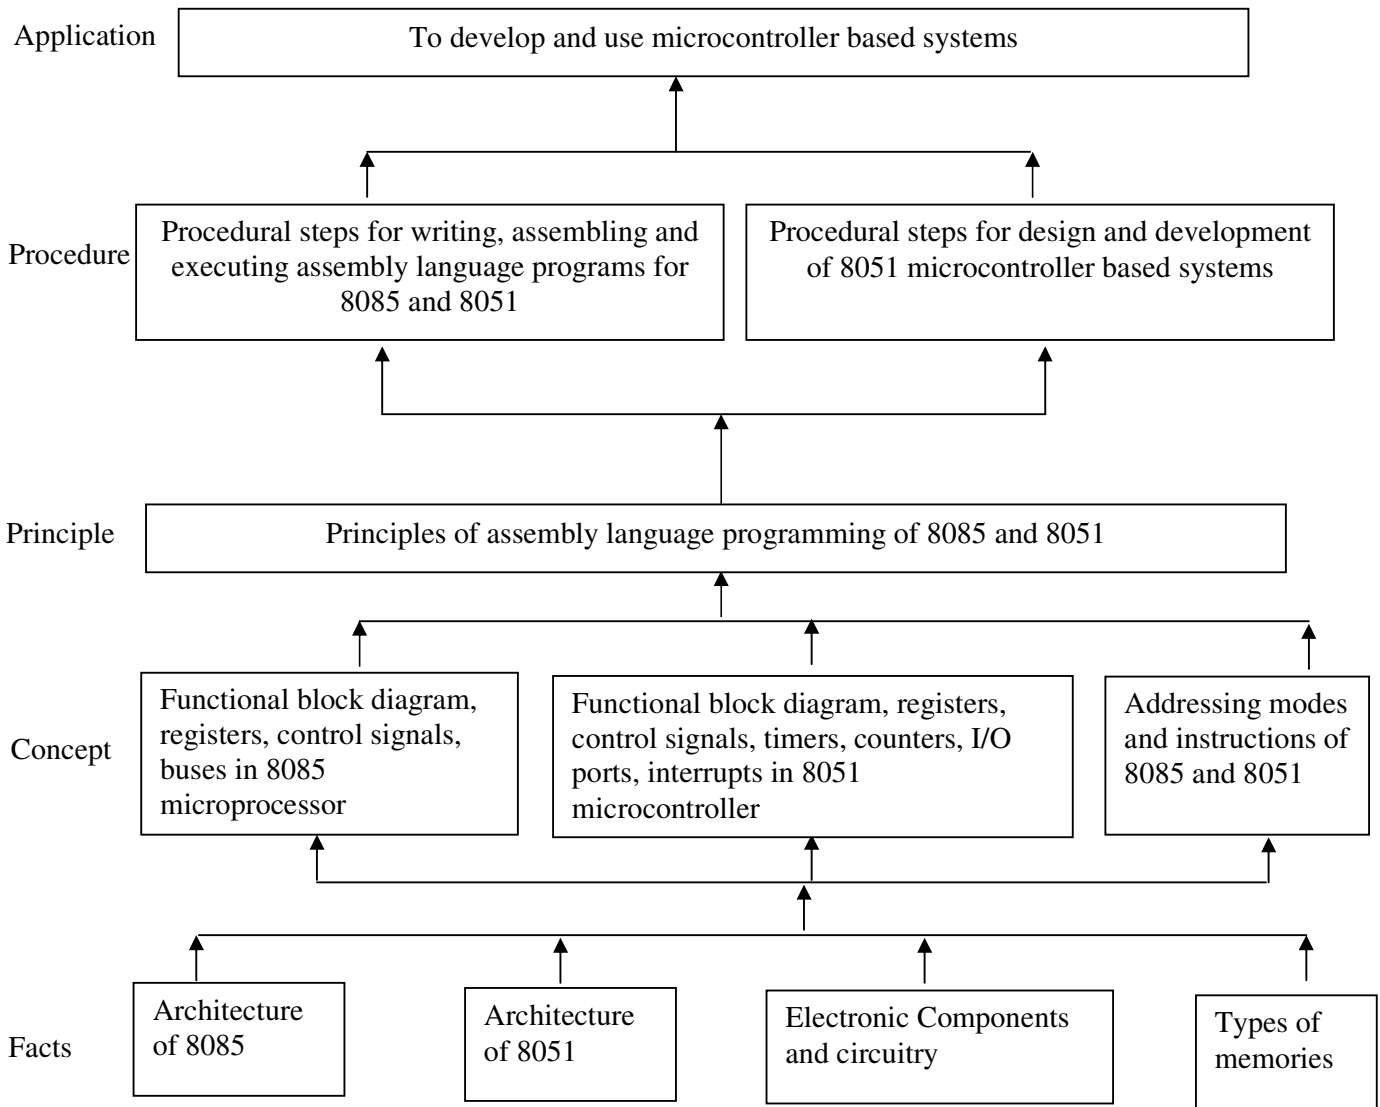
Application

To develop and use microcontroller based systems

Procedure

Procedural steps for writing, assembling and executing assembly language programs for 8085 and 8051

Procedural steps for design and development of 8051 microcontroller based systems

Principle

Principles of assembly language programming of 8085 and 8051

Concept

Functional block diagram, registers, control signals, buses in 8085 microprocessor

Functional block diagram, registers, control signals, timers, counters, I/O ports, interrupts in 8051 microcontroller

Addressing modes and instructions of 8085 and 8051

Facts

Architecture of 8085

Architecture of 8051

Electronic Components and circuitry

Types of memories